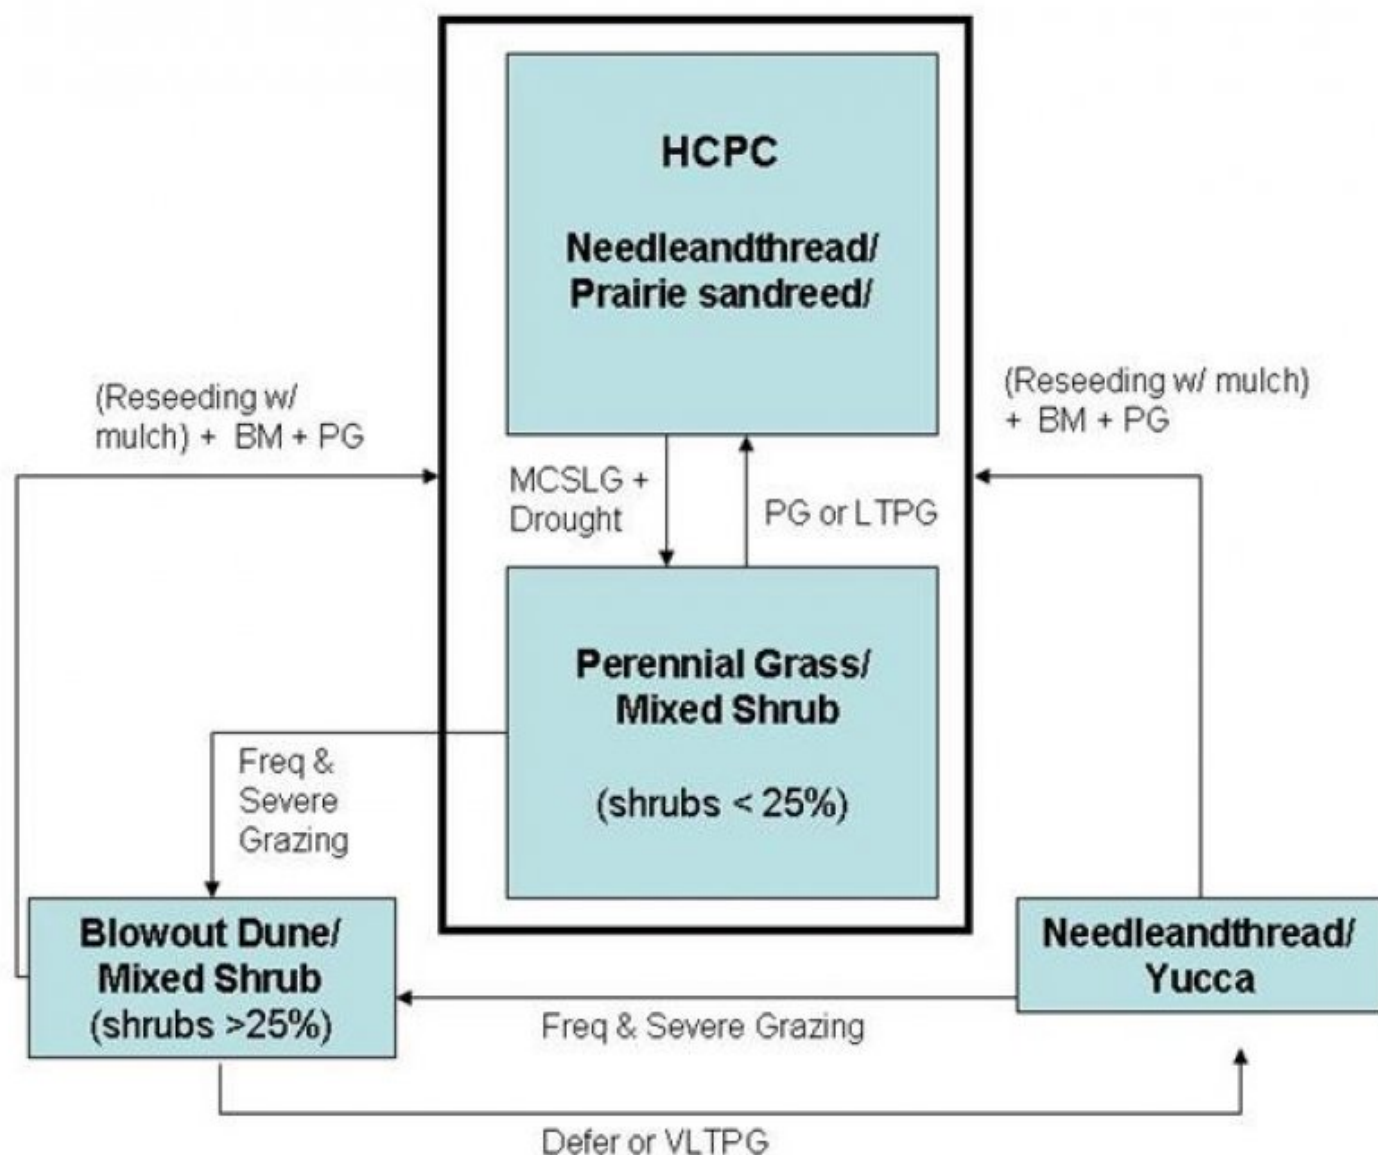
HCPC

Needleandthread/ Prairie sandreed/

(Reseeding w/ mulch) + BM + PG

(Reseeding w/ mulch) + BM + PG

MCSLG + Drought

PG or LTPG

Perennial Grass/ Mixed Shrub

(shrubs < 25%)

Freq & Severe Grazing

Blowout Dune/ Mixed Shrub (shrubs >25%)

Needleandthread/ Yucca

Freq & Severe Grazing

Defer or VLTPG